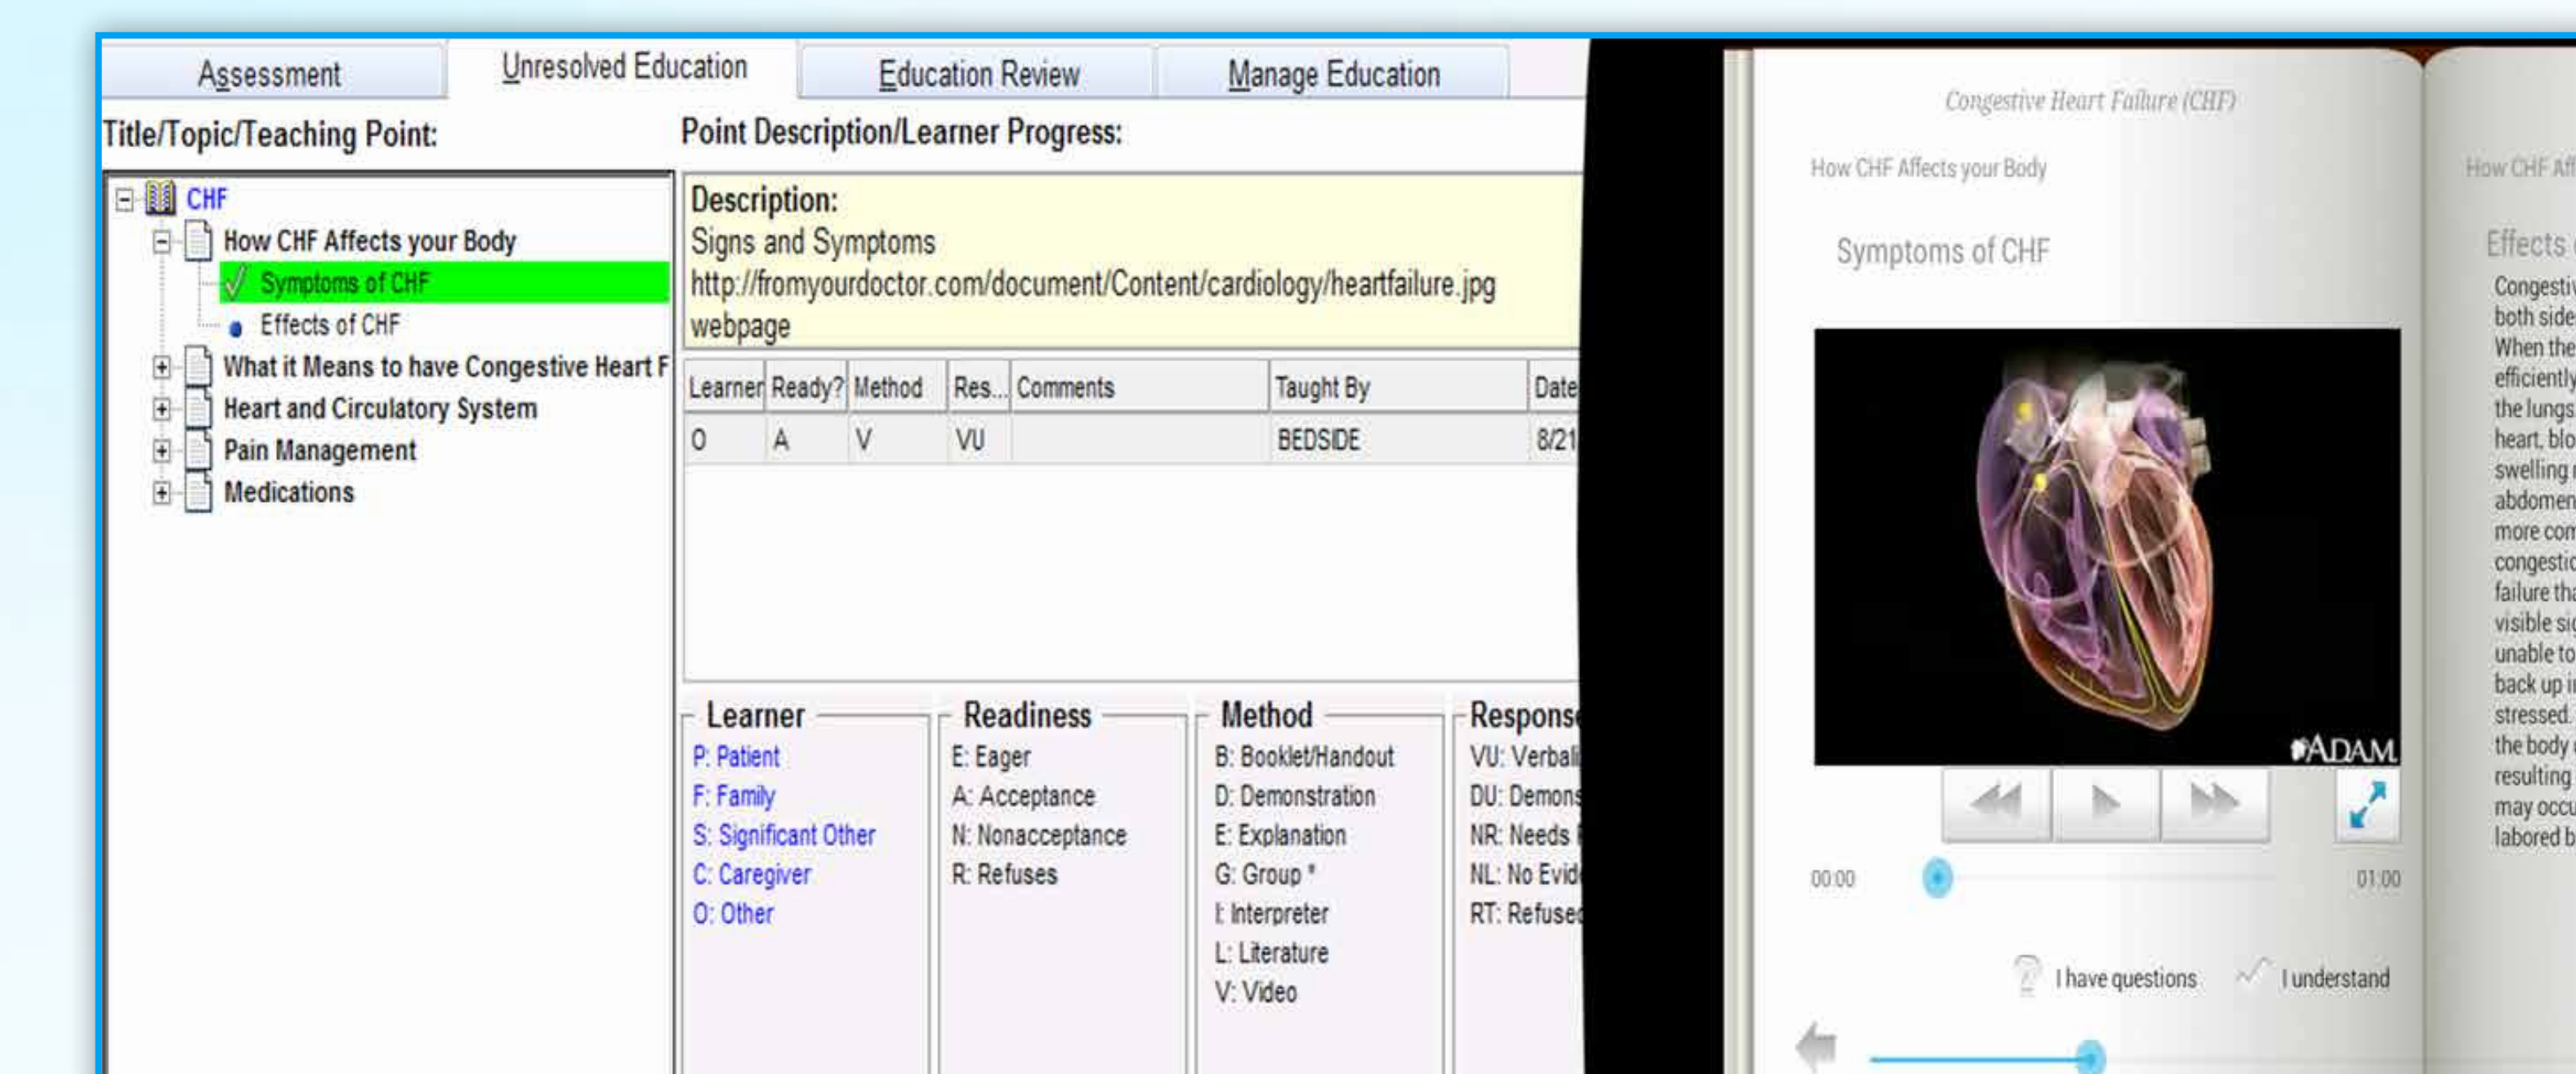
Assessment | Unresolved Education | Education Review | Manage Education

Title/Topic/Teaching Point:

CHF
How CHF Affects your Body
Symptoms of CHF
Effects of CHF
What it Means to have Congestive Heart F
Heart and Circulatory System
Pain Management
Medications

Point Description/Learner Progress:

Description:
Signs and Symptoms
http://fromyourdoctor.com/document/Content/cardiology/heartfailure.jpg
webpage

| Learner | Ready? | Method | Res... | Comments | Taught By | Date |
|---|---|---|---|---|---|---|
| O | A | V | VU | | BEDSIDE | 8/21 |

Learner
P: Patient
F: Family
S: Significant Other
C: Caregiver
O: Other

Readiness
E: Eager
A: Acceptance
N: Nonacceptance
R: Refuses

Method
B: Booklet/Handout
D: Demonstration
E: Explanation
G: Group *
I: Interpreter
L: Literature
V: Video

Respons
VU: Verbali
DU: Demons
NR: Needs
NL: No Evid
RT: Refuse

Congestive Heart Failure (CHF)

How CHF Affects your Body

Symptoms of CHF

ADAM

00:00 01:00

I have questions I understand

How CHF Aff

Effects

Congesti
both side
When the
efficiently
the lungs
heart, blo
swelling
abdomen
more com
congestio
failure tha
visible sic
unable to
back up i
stressed.
the body
resulting
may occu
labored b